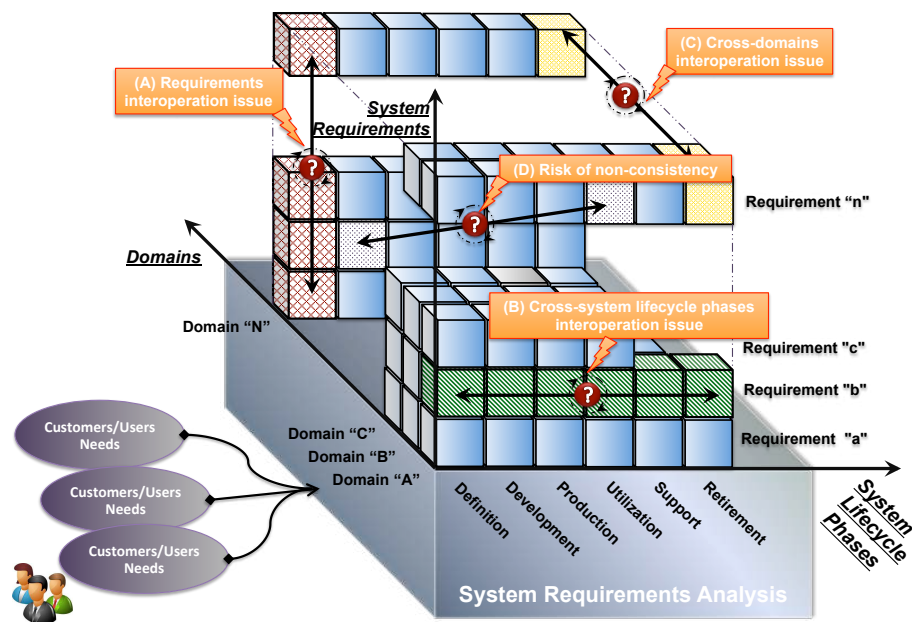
(C) Cross-domains interoperation issue

(A) Requirements interoperation issue

System Requirements

(D) Risk of non-consistency

Requirement "n"

Domains

Domain "N"

(B) Cross-system lifecycle phases interoperation issue

Requirement "c"

Requirement "b"

Requirement "a"

Customers/Users Needs

Customers/Users Needs

Customers/Users Needs

Domain "C"

Domain "B"

Domain "A"

Definition

Development

Production

Utilization

Support

Retirement

System Lifecycle Phases

System Requirements Analysis